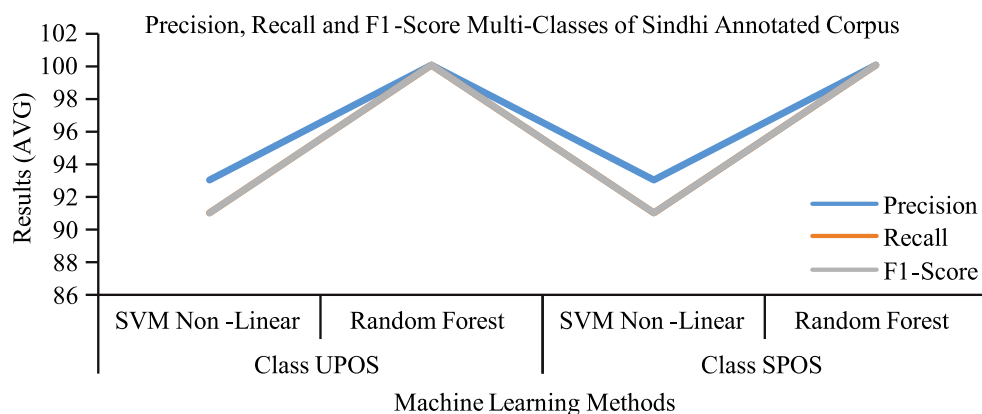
Precision, Recall and F1-Score Multi-Classes of Sindhi Annotated Corpus

102
100
98
96
94
92
90
88
86

Results (AVG)

Precision
Recall
F1-Score

SVM Non -Linear
Random Forest
SVM Non -Linear
Random Forest

Class UPOS
Class SPOS

Machine Learning Methods